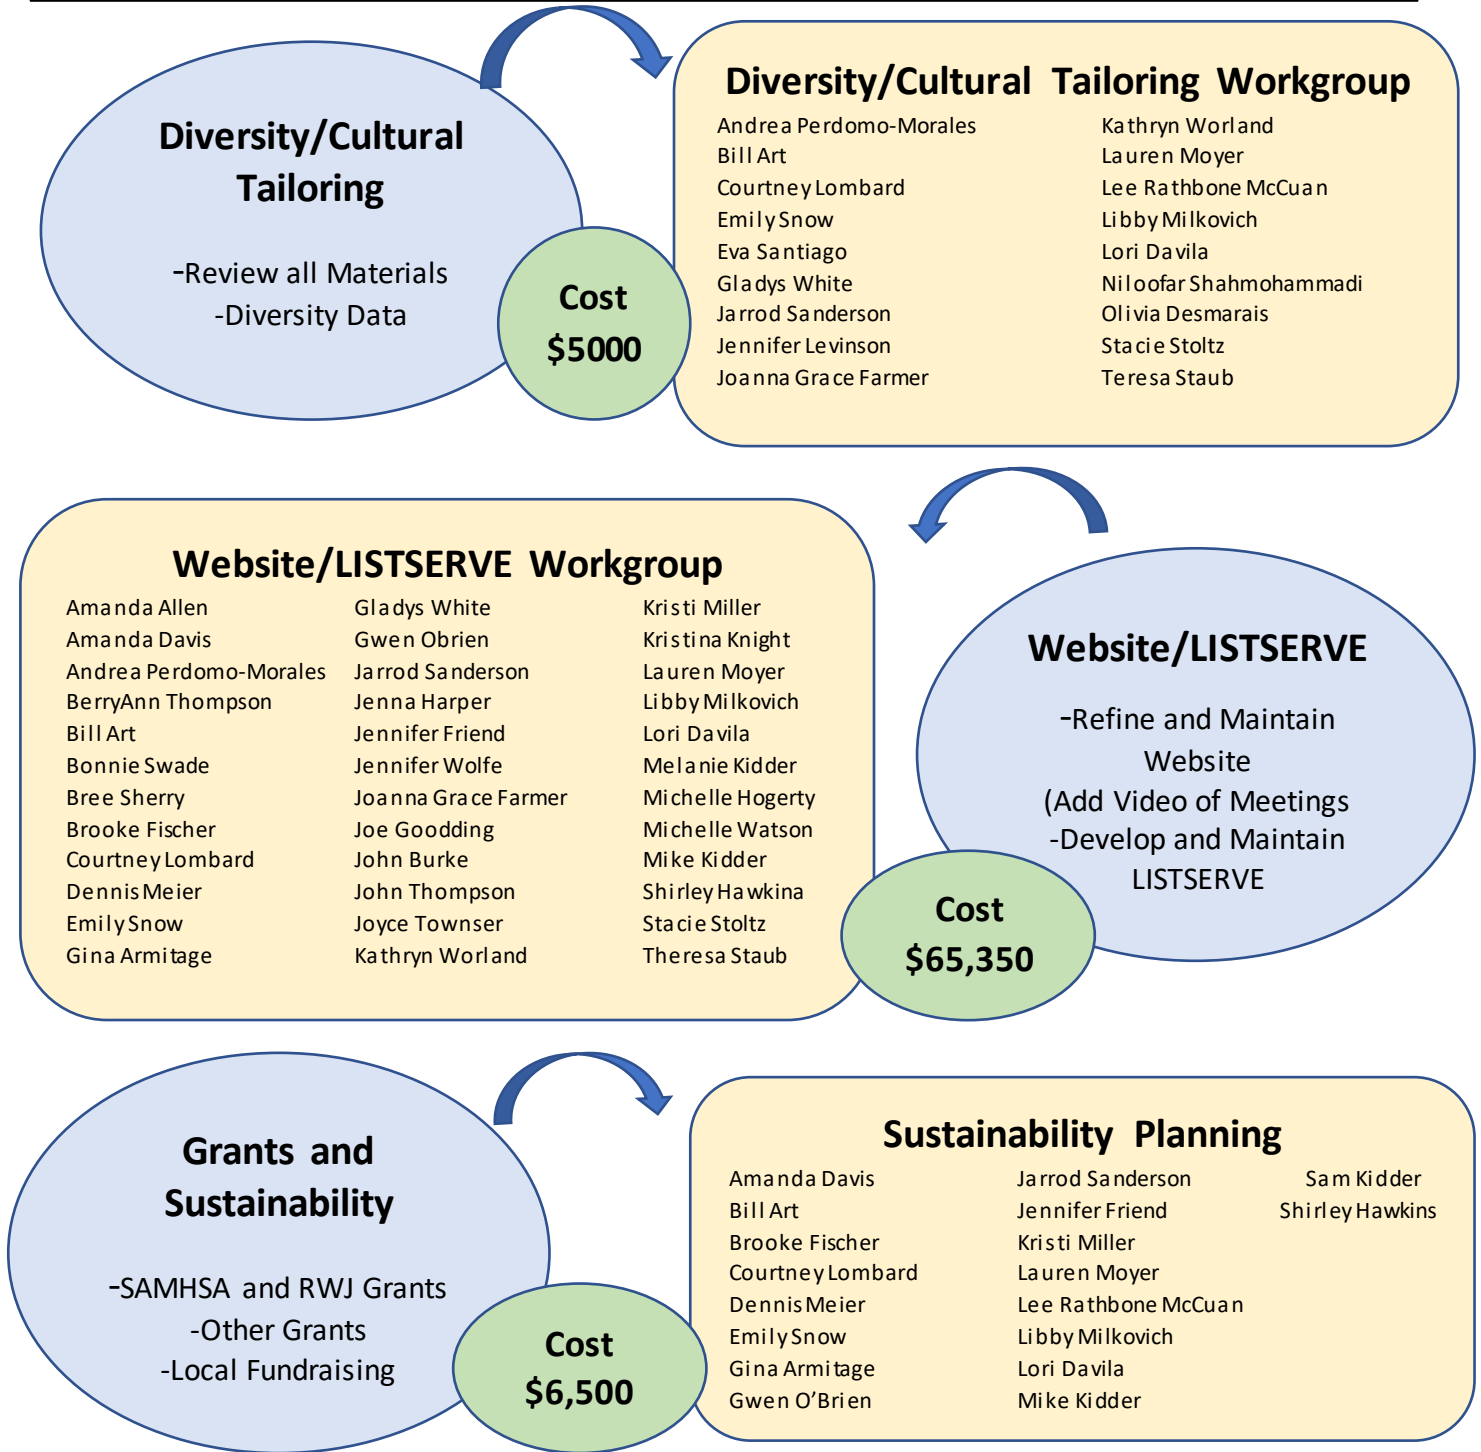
Diversity/Cultural Tailoring

-Review all Materials
-Diversity Data

Cost
$5000

Diversity/Cultural Tailoring Workgroup

Andrea Perdomo-Morales
Bill Art
Courtney Lombard
Emily Snow
Eva Santiago
Gladys White
Jarrod Sanderson
Jennifer Levinson
Joanna Grace Farmer

Kathryn Worland
Lauren Moyer
Lee Rathbone McCuan
Libby Milkovich
Lori Davila
Niloofar Shahmohammadi
Olivia Desmarais
Stacie Stoltz
Teresa Staub

Website/LISTSERVE Workgroup

Amanda Allen
Amanda Davis
Andrea Perdomo-Morales
BerryAnn Thompson
Bill Art
Bonnie Swade
Bree Sherry
Brooke Fischer
Courtney Lombard
Dennis Meier
Emily Snow
Gina Armitage

Gladys White
Gwen Obrien
Jarrod Sanderson
Jenna Harper
Jennifer Friend
Jennifer Wolfe
Joanna Grace Farmer
Joe Goodding
John Burke
John Thompson
Joyce Townser
Kathryn Worland

Kristi Miller
Kristina Knight
Lauren Moyer
Libby Milkovich
Lori Davila
Melanie Kidder
Michelle Hogerty
Michelle Watson
Mike Kidder
Shirley Hawkina
Stacie Stoltz
Theresa Staub

Website/LISTSERVE

-Refine and Maintain Website
(Add Video of Meetings
-Develop and Maintain LISTSERVE

Cost
$65,350

Grants and Sustainability

-SAMHSA and RWJ Grants
-Other Grants
-Local Fundraising

Cost
$6,500

Sustainability Planning

Amanda Davis
Bill Art
Brooke Fischer
Courtney Lombard
Dennis Meier
Emily Snow
Gina Armitage
Gwen O'Brien

Jarrod Sanderson
Jennifer Friend
Kristi Miller
Lauren Moyer
Lee Rathbone McCuan
Libby Milkovich
Lori Davila
Mike Kidder

Sam Kidder
Shirley Hawkins